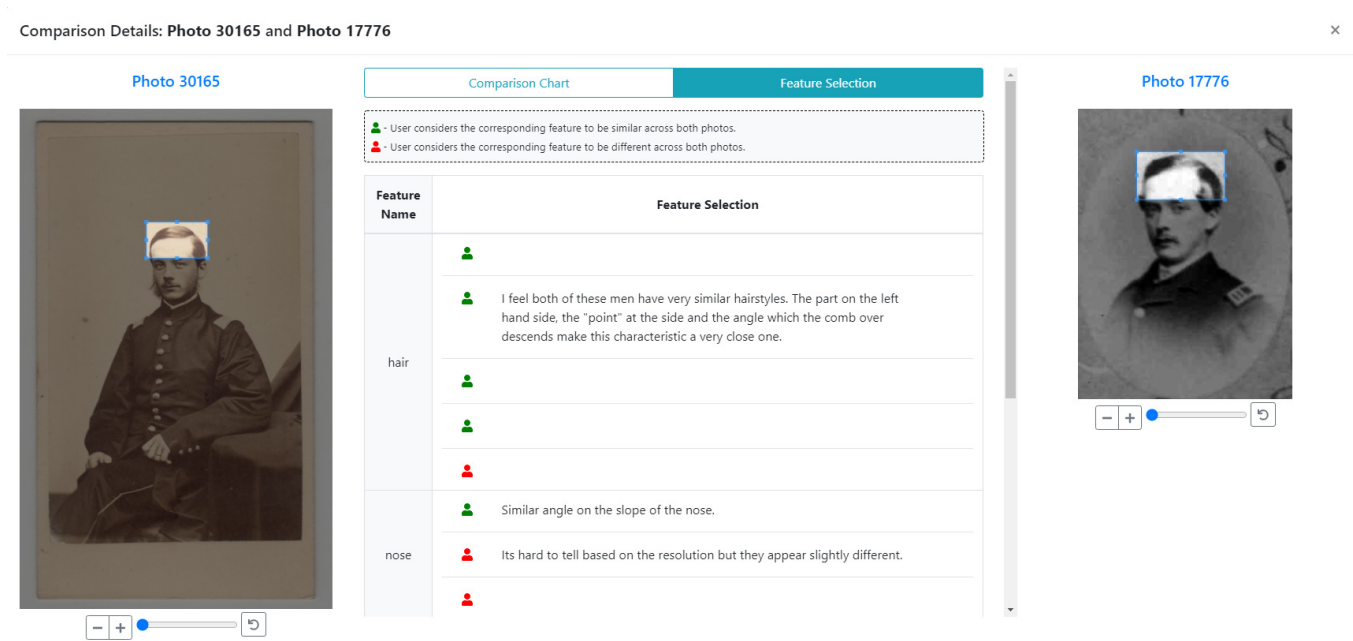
Comparison Details: **Photo 30165** and **Photo 17776**

×

Photo 30165

− +

Comparison Chart | Feature Selection

- User considers the corresponding feature to be similar across both photos.
- User considers the corresponding feature to be different across both photos.

| Feature Name | Feature Selection |
|---|---|
| hair | |
| | I feel both of these men have very similar hairstyles. The part on the left hand side, the "point" at the side and the angle which the comb over descends make this characteristic a very close one. |
| | |
| | |
| | |
| nose | Similar angle on the slope of the nose. |
| | Its hard to tell based on the resolution but they appear slightly different. |
| | |

Photo 17776

− +